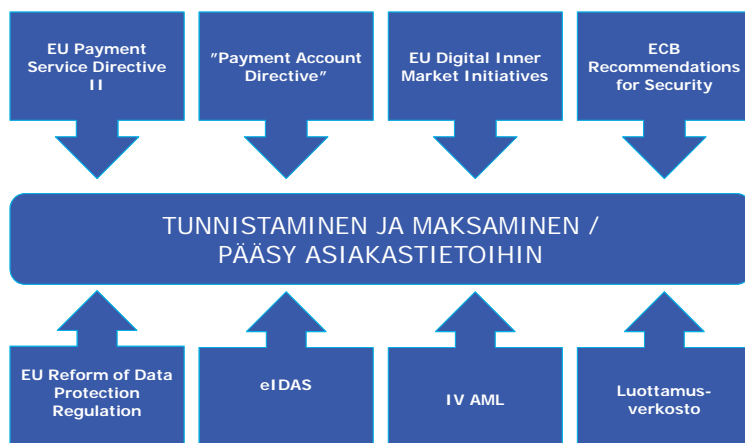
EU Payment Service Directive II

"Payment Account Directive"

EU Digital Inner Market Initiatives

ECB Recommendations for Security

TUNNISTAMINEN JA MAKSAMINEN / PÄÄSY ASIAKASTIETOIHIN

EU Reform of Data Protection Regulation

eIDAS

IV AML

Luottamus-verkosto